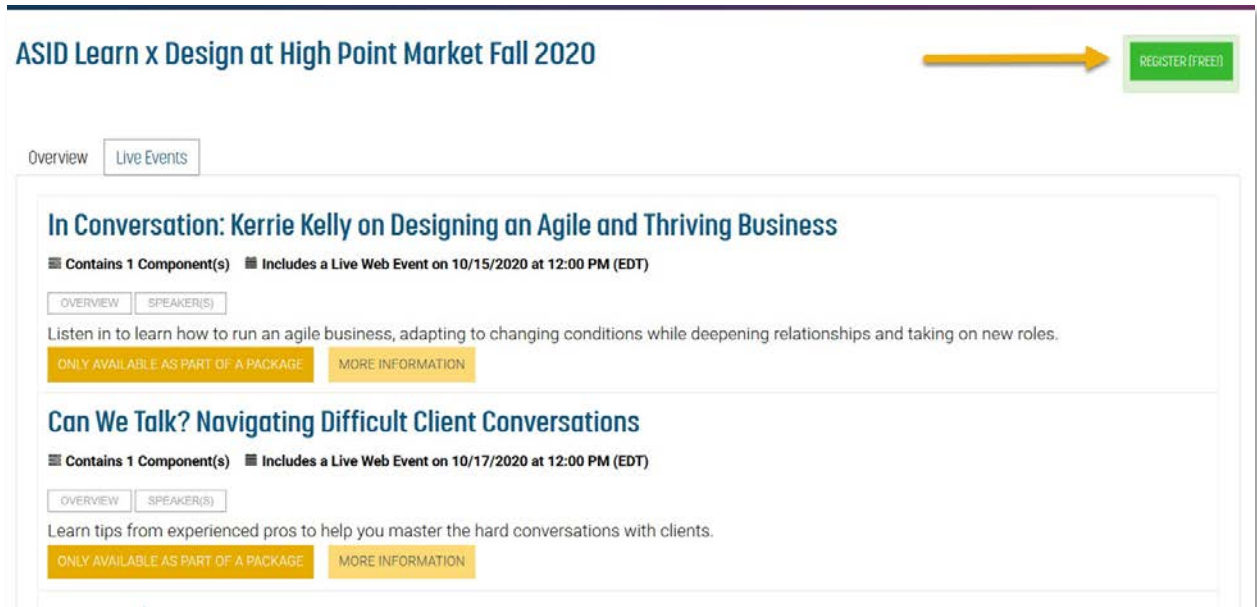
ASID Learn x Design at High Point Market Fall 2020

REGISTER (FREE!)

Overview Live Events

In Conversation: Kerrie Kelly on Designing an Agile and Thriving Business

Contains 1 Component(s) Includes a Live Web Event on 10/15/2020 at 12:00 PM (EDT)

OVERVIEW SPEAKER(S)

Listen in to learn how to run an agile business, adapting to changing conditions while deepening relationships and taking on new roles.

ONLY AVAILABLE AS PART OF A PACKAGE MORE INFORMATION

Can We Talk? Navigating Difficult Client Conversations

Contains 1 Component(s) Includes a Live Web Event on 10/17/2020 at 12:00 PM (EDT)

OVERVIEW SPEAKER(S)

Learn tips from experienced pros to help you master the hard conversations with clients.

ONLY AVAILABLE AS PART OF A PACKAGE MORE INFORMATION